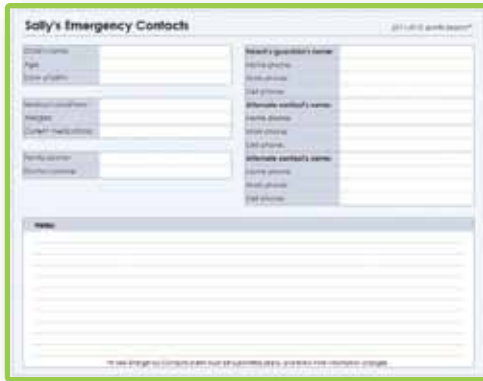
Sally's Emergency Contacts

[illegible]

Child's name
Age
Date of birth

Medical conditions
Allergies
Current medications

Family doctor
Doctor's phone

Parent's/guardian's name
Home phone
Work phone
Cell phone
Alternate contact's name
Home phone
Work phone
Cell phone
Alternate contact's name
Home phone
Work phone
Cell phone

Notes

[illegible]